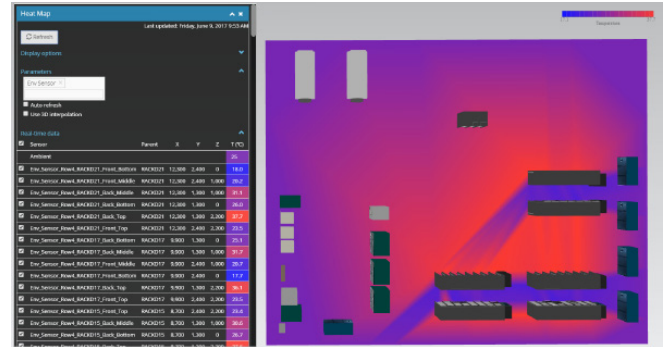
Heat Map

Last updated: Friday, June 9, 2017 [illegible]

Refresh

Display options

Parameters

Env Sensor

Auto refresh

Use 3D interpolation

Real-time data

| | Sensor | Parent | X | Y | Z | T (°C) |
|---|---|---|---|---|---|---|
| | Ambient | | | | | 25 |
| | Env_Sensor_Row4_RACK021_Front_Bottom | RACK021 | 12,300 | 2,400 | 0 | 18.0 |
| | Env_Sensor_Row4_RACK021_Front_Middle | RACK021 | 12,300 | 2,400 | 1,800 | 20.2 |
| | Env_Sensor_Row4_RACK021_Back_Middle | RACK021 | 12,300 | 1,300 | 1,800 | 31.3 |
| | Env_Sensor_Row4_RACK021_Back_Bottom | RACK021 | 12,300 | 1,300 | 0 | 26.0 |
| | Env_Sensor_Row4_RACK021_Back_Top | RACK021 | 12,300 | 1,300 | 2,200 | 37.7 |
| | Env_Sensor_Row4_RACK021_Front_Top | RACK021 | 12,300 | 2,400 | 2,200 | 23.5 |
| | Env_Sensor_Row4_RACK017_Back_Bottom | RACK017 | 9,900 | 1,300 | 0 | 25.1 |
| | Env_Sensor_Row4_RACK017_Back_Middle | RACK017 | 9,900 | 1,300 | 1,800 | 31.7 |
| | Env_Sensor_Row4_RACK017_Front_Middle | RACK017 | 9,900 | 2,400 | 1,800 | 20.7 |
| | Env_Sensor_Row4_RACK017_Front_Bottom | RACK017 | 9,900 | 2,400 | 0 | 17.7 |
| | Env_Sensor_Row4_RACK017_Back_Top | RACK017 | 9,900 | 1,300 | 2,200 | 36.1 |
| | Env_Sensor_Row4_RACK017_Front_Top | RACK017 | 9,900 | 2,400 | 2,200 | 23.5 |
| | Env_Sensor_Row4_RACK015_Front_Top | RACK015 | 8,700 | 2,400 | 2,200 | 23.6 |
| | Env_Sensor_Row4_RACK015_Back_Middle | RACK015 | 8,700 | 1,300 | 1,800 | 30.0 |
| | Env_Sensor_Row4_RACK015_Back_Bottom | RACK015 | 8,700 | 1,300 | 0 | 26.7 |

Temperature